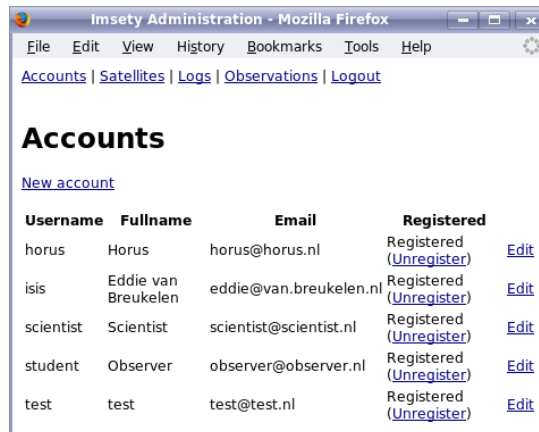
Imsety Administration - Mozilla Firefox

File Edit View History Bookmarks Tools Help

Accounts | Satellites | Logs | Observations | Logout

Accounts

New account

| Username | Fullname | Email | Registered | |
|---|---|---|---|---|
| horus | Horus | horus@horus.nl | Registered (Unregister) | Edit |
| isis | Eddie van Breukelen | eddie@van.breukelen.nl | Registered (Unregister) | Edit |
| scientist | Scientist | scientist@scientist.nl | Registered (Unregister) | Edit |
| student | Observer | observer@observer.nl | Registered (Unregister) | Edit |
| test | test | test@test.nl | Registered (Unregister) | Edit |